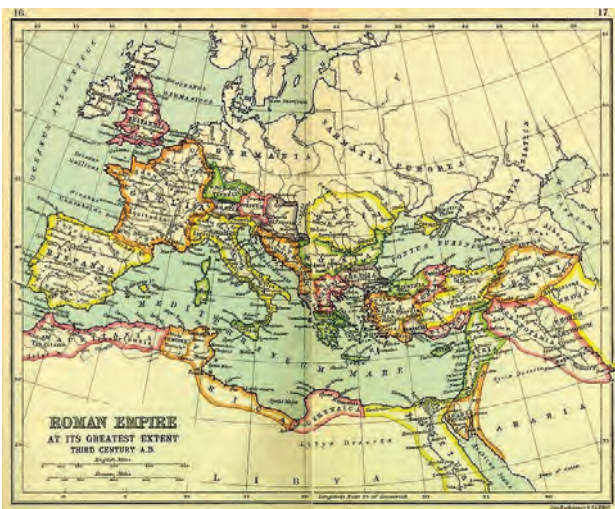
16

17

ROMAN EMPIRE
AT ITS GREATEST EXTENT
THIRD CENTURY A.D.

GERMANIA

SARMATIA EUROPAEA

PONTUS EUXINUS

MARE

LIBYA

ARABIA

Libyae Deserta

CYRENAICA

OCEANUS ATLANTICUS

Longitude East 0° of Greenwich